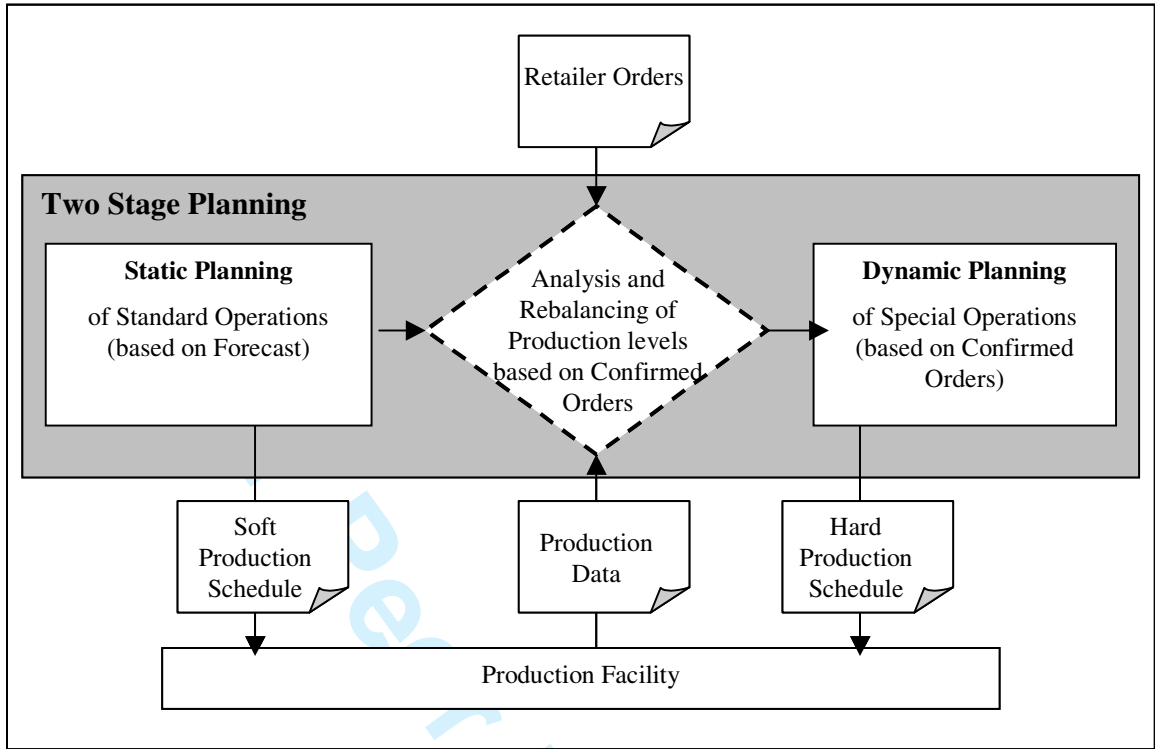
Retailer Orders

Two Stage Planning

Static Planning
of Standard Operations (based on Forecast)

Analysis and Rebalancing of Production levels based on Confirmed Orders

Dynamic Planning
of Special Operations (based on Confirmed Orders)

Soft Production Schedule

Production Data

Hard Production Schedule

Production Facility